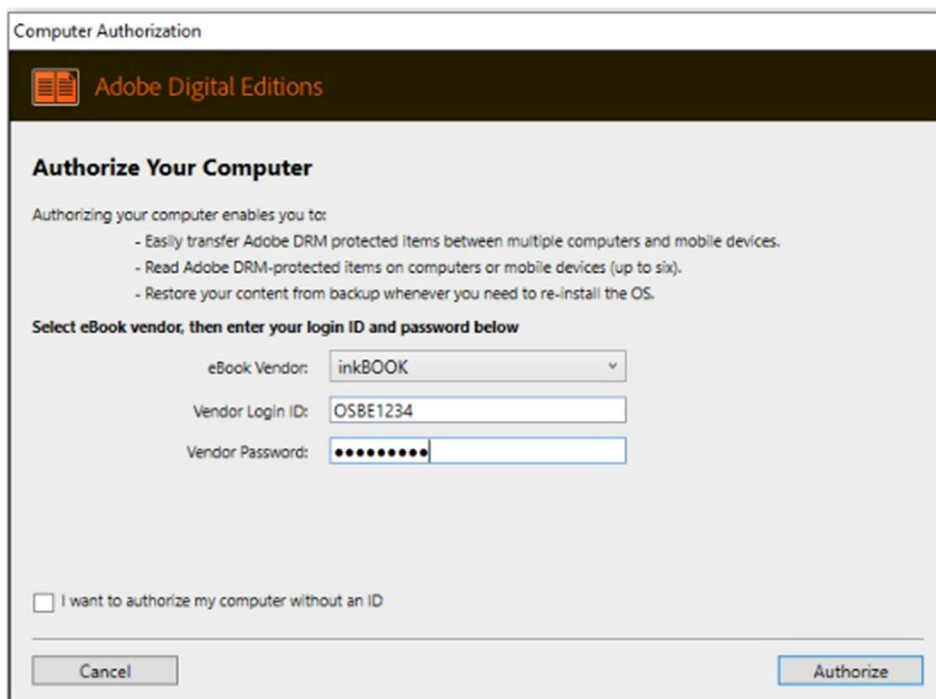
Computer Authorization

Adobe Digital Editions

Authorize Your Computer

Authorizing your computer enables you to:
- Easily transfer Adobe DRM protected items between multiple computers and mobile devices.
- Read Adobe DRM-protected items on computers or mobile devices (up to six).
- Restore your content from backup whenever you need to re-install the OS.

Select eBook vendor, then enter your login ID and password below

eBook Vendor: inkBOOK

Vendor Login ID: OSBE1234

Vendor Password: ●●●●●●●●●

I want to authorize my computer without an ID

Cancel

Authorize